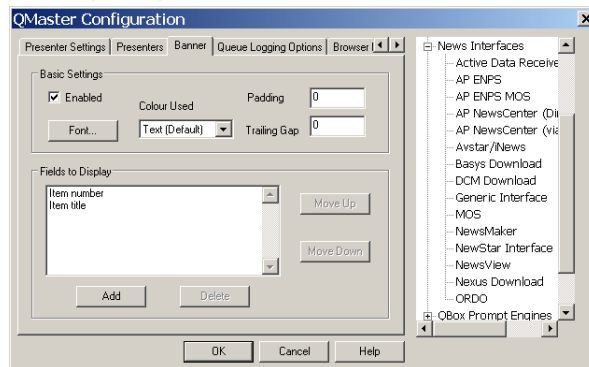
QMaster Configuration

Presenter Settings | Presenters | Banner | Queue Logging Options | Browser

Basic Settings

Enabled

Colour Used

Padding 0

Font...

Text (Default)

Trailing Gap 0

Fields to Display

Item number
Item title

Move Up

Move Down

Add

Delete

OK

Cancel

Help

News Interfaces
Active Data Receive
AP ENPS
AP ENPS MOS
AP NewsCenter (Di
AP NewsCenter (via
Avstar/iNews
Basys Download
DCM Download
Generic Interface
MOS
NewsMaker
NewStar Interface
NewsView
Nexus Download
ORDO
QBox Prompt Engines